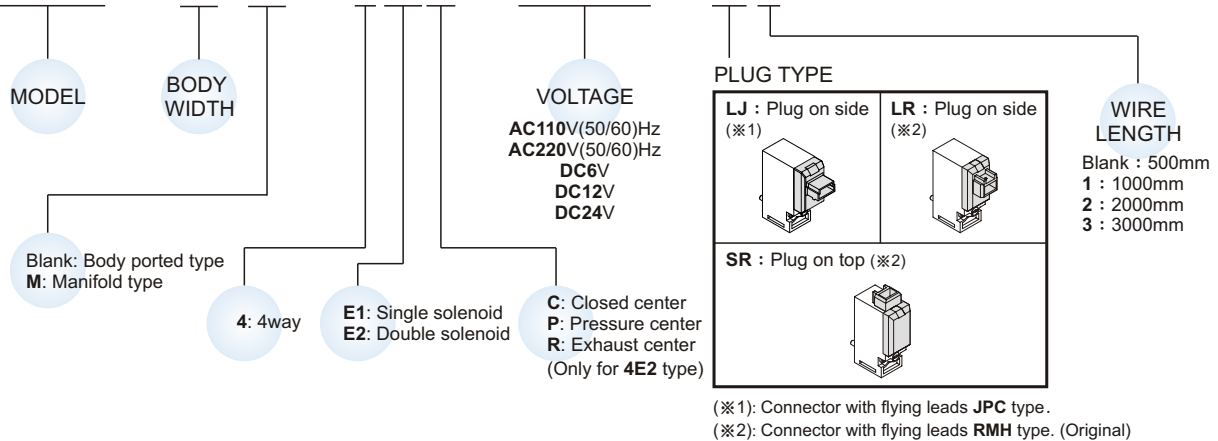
MODEL

BODY WIDTH

VOLTAGE

AC110V(50/60)Hz
AC220V(50/60)Hz
DC6V
DC12V
DC24V

PLUG TYPE

| LJ：Plug on side (※1) | LR：Plug on side (※2) |
|---|---|
| SR：Plug on top (※2) | |

WIRE LENGTH

Blank：500mm
1：1000mm
2：2000mm
3：3000mm

Blank: Body ported type
M: Manifold type

4: 4way

E1: Single solenoid
E2: Double solenoid

C: Closed center
P: Pressure center
R: Exhaust center
(Only for 4E2 type)

(※1): Connector with flying leads JPC type.
(※2): Connector with flying leads RMH type. (Original)